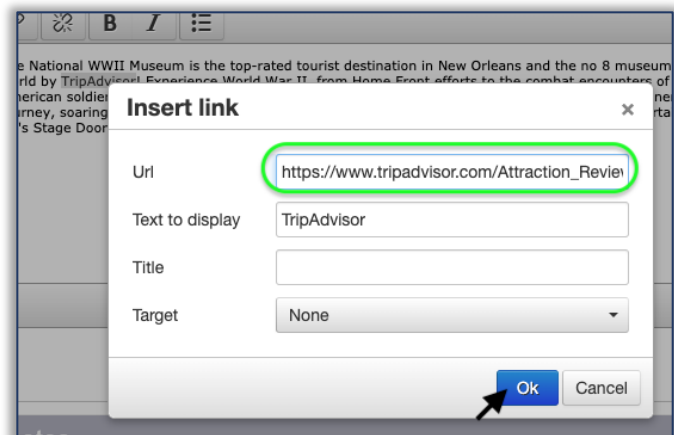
B I

e National WWII Museum is the top-rated tourist destination in New Orleans and the no 8 museum rld by TripAdvisor! Experience World War II, from Home Front efforts to the combat encounters of nerican soldier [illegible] rney, soaring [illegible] 's Stage Door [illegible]

Insert link ×

Url https://www.tripadvisor.com/Attraction_Revie

Text to display TripAdvisor

Title

Target None

Ok Cancel